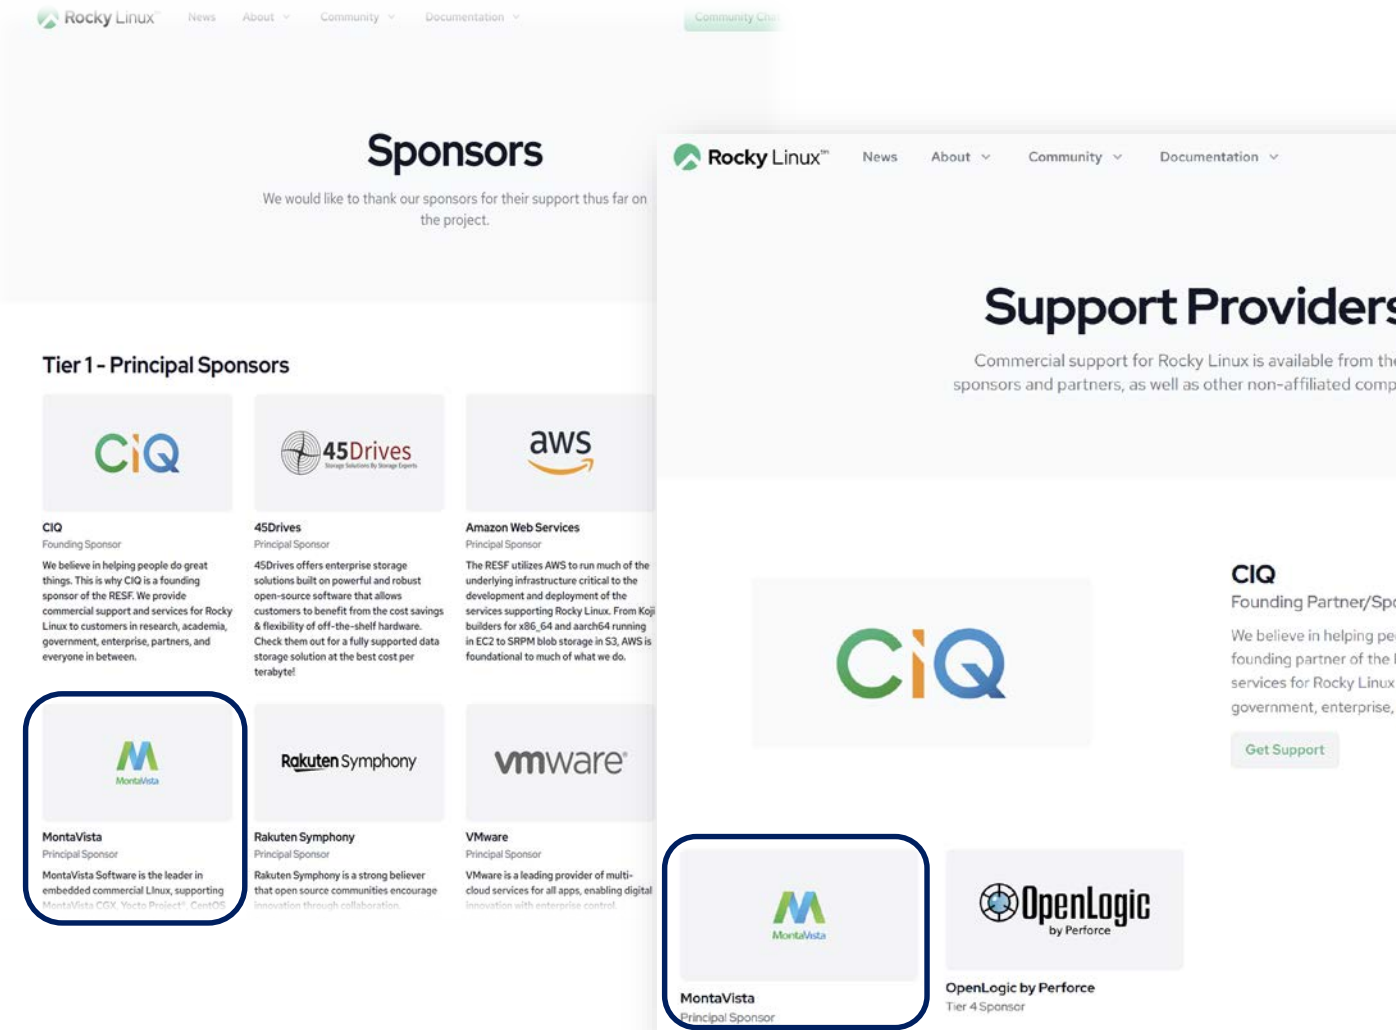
Rocky Linux News About Community Documentation Community Chat

Sponsors

We would like to thank our sponsors for their support thus far on the project.

Tier 1 - Principal Sponsors

CiQ

CIQ
Founding Sponsor
We believe in helping people do great things. This is why CIQ is a founding sponsor of the RESF. We provide commercial support and services for Rocky Linux to customers in research, academia, government, enterprise, partners, and everyone in between.

45Drives
Storage Solutions By Storage Experts

45Drives
Principal Sponsor
45Drives offers enterprise storage solutions built on powerful and robust open-source software that allows customers to benefit from the cost savings & flexibility of off-the-shelf hardware. Check them out for a fully supported data storage solution at the best cost per terabyte!

aws

Amazon Web Services
Principal Sponsor
The RESF utilizes AWS to run much of the underlying infrastructure critical to the development and deployment of the services supporting Rocky Linux. From Koji builders for x86_64 and aarch64 running in EC2 to SRPM blob storage in S3, AWS is foundational to much of what we do.

MontaVista

MontaVista
Principal Sponsor
MontaVista Software is the leader in embedded commercial Linux, supporting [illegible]

Rakuten Symphony

Rakuten Symphony
Principal Sponsor
Rakuten Symphony is a strong believer that open source communities encourage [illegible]

vmware

VMware
Principal Sponsor
VMware is a leading provider of multi-cloud services for all apps, enabling digital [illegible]

Rocky Linux™ News About Community Documentation

Support Providers

Commercial support for Rocky Linux is available from the sponsors and partners, as well as other non-affiliated comp

CiQ

CIQ
Founding Partner/Sp
We believe in helping pe founding partner of the services for Rocky Linux government, enterprise,
Get Support

MontaVista

MontaVista
Principal Sponsor

OpenLogic by Perforce

OpenLogic by Perforce
Tier 4 Sponsor